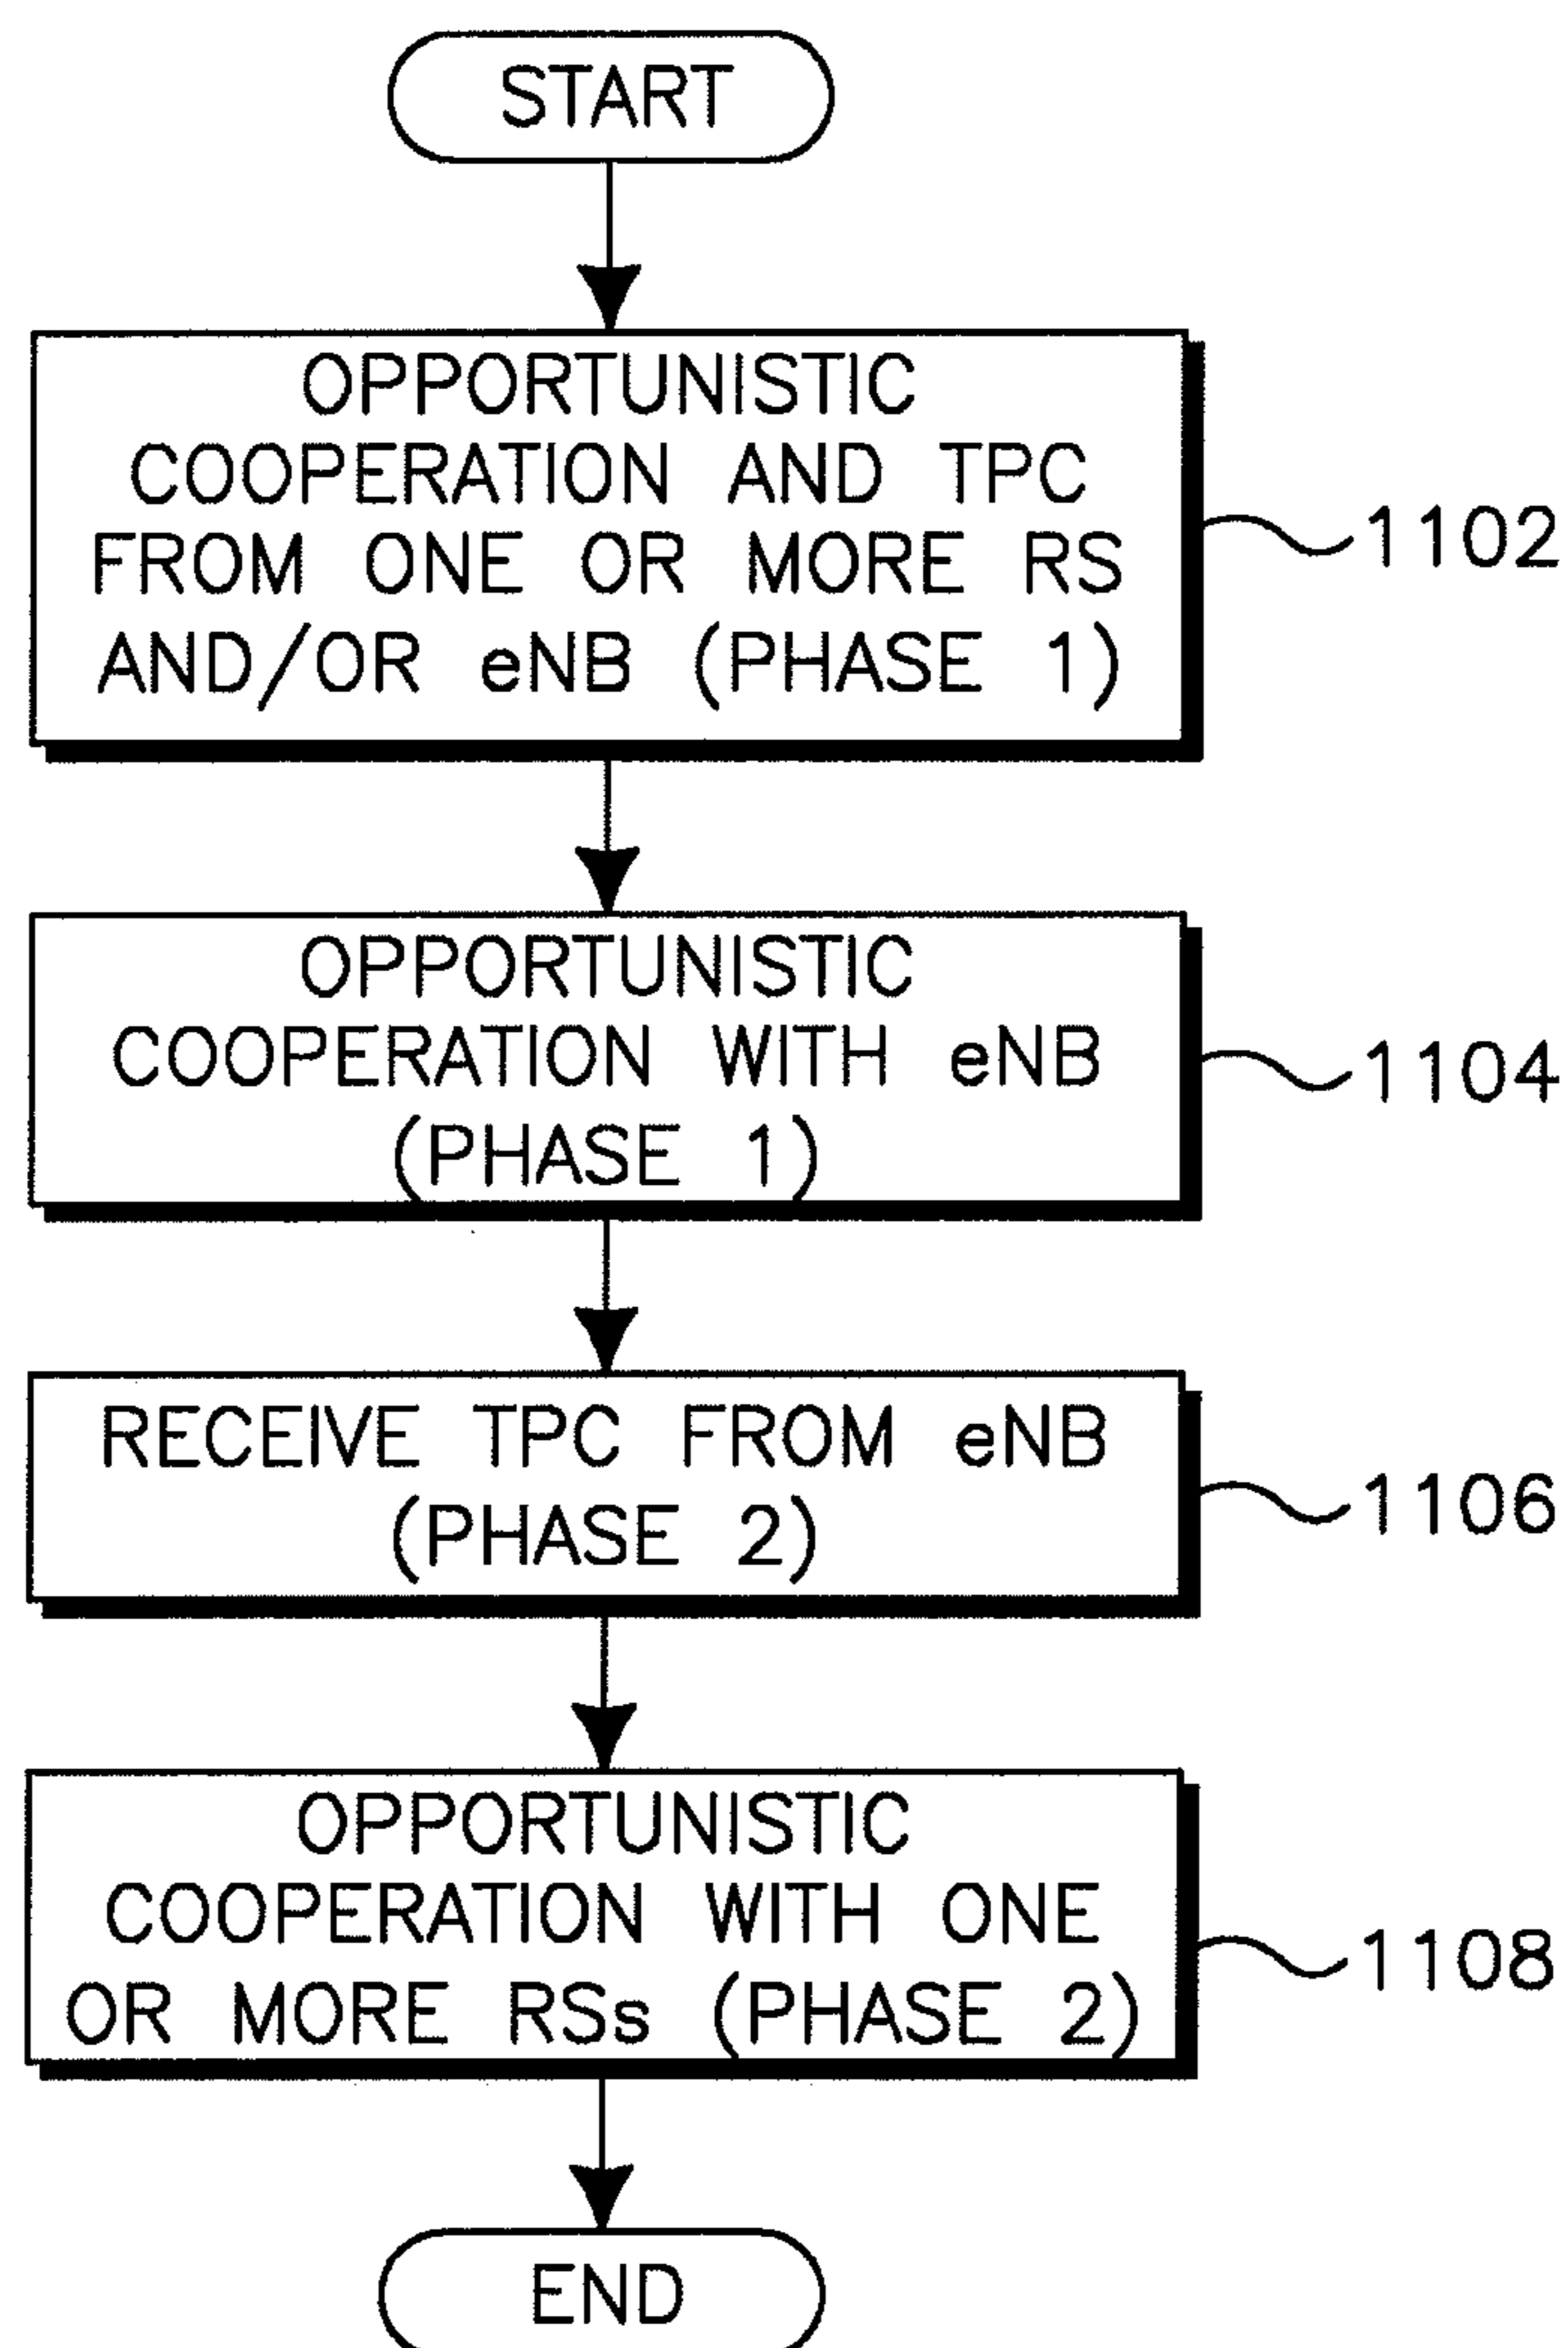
START

OPPORTUNISTIC COOPERATION AND TPC FROM ONE OR MORE RS AND/OR eNB (PHASE 1)

1102

OPPORTUNISTIC COOPERATION WITH eNB (PHASE 1)

1104

RECEIVE TPC FROM eNB (PHASE 2)

1106

OPPORTUNISTIC COOPERATION WITH ONE OR MORE RSs (PHASE 2)

1108

END